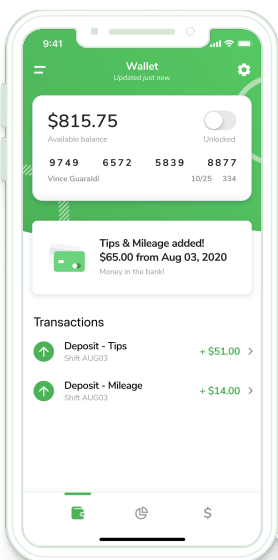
9:41

Wallet
Updated just now

$815.75
Available balance

Unlocked

9749 6572 5839 8877
Vince Guaraldi 10/25 334

Tips & Mileage added!
$65.00 from Aug 03, 2020
Money in the bank!

Transactions

Deposit - Tips
Shift AUG03
+ $51.00

Deposit - Mileage
Shift AUG03
+ $14.00

$